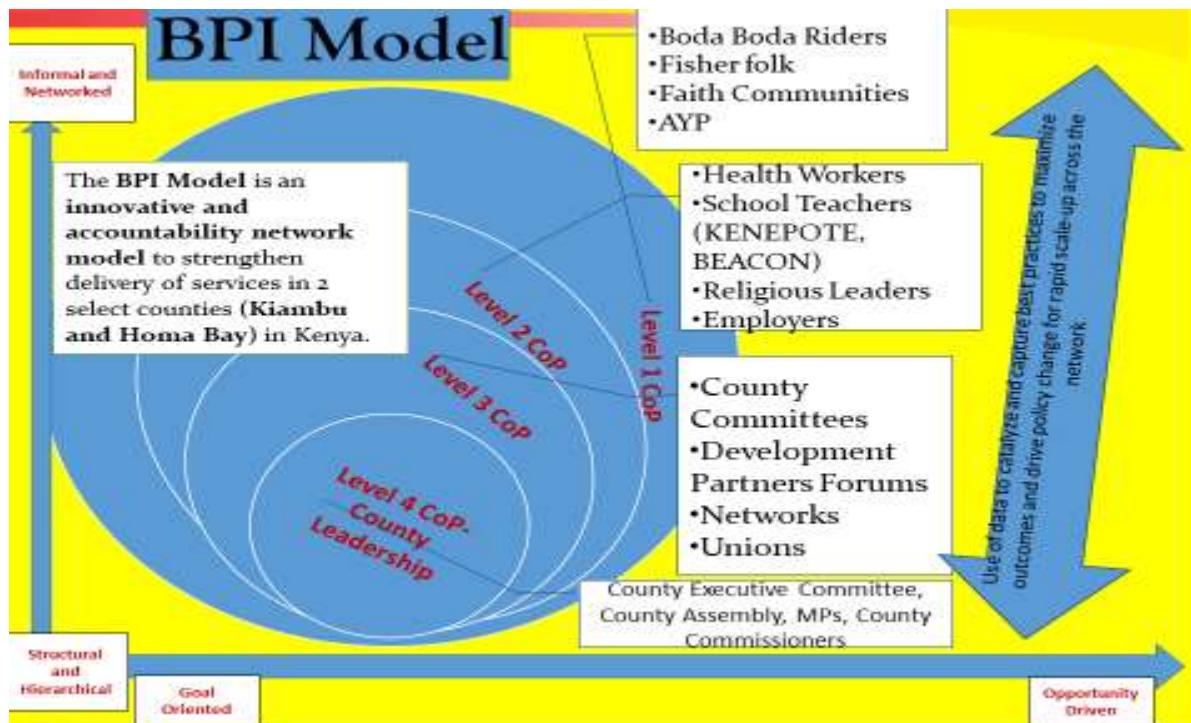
BPI Model

Informal and Networked

•Boda Boda Riders
•Fisher folk
•Faith Communities
•AYP

The **BPI Model** is an **innovative and accountability network model** to strengthen delivery of services in 2 select counties (**Kiambu and Homa Bay**) in Kenya.

•Health Workers
•School Teachers (KENEPOTE, BEACON)
•Religious Leaders
•Employers

Level 1 CoP

Level 2 CoP

Level 3 CoP

Level 4 CoP-County Leadership

•County Committees
•Development Partners Forums
•Networks
•Unions

County Executive Committee, County Assembly, MPs, County Commissioners

Use of data to catalyze and capture best practices to maximize outcomes and drive policy change for rapid scale-up across the network.

Structural and Hierarchical

Goal Oriented

Opportunity Driven